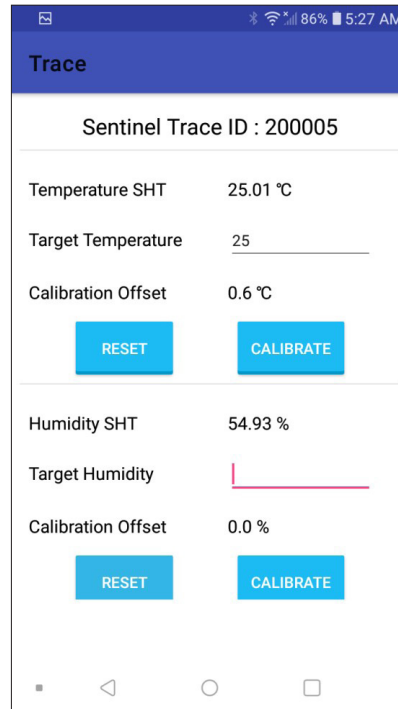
86% 5:27 AM

Trace

Sentinel Trace ID : 200005

Temperature SHT 25.01 ℃

Target Temperature 25

Calibration Offset 0.6 ℃

RESET CALIBRATE

Humidity SHT 54.93 %

Target Humidity

Calibration Offset 0.0 %

RESET CALIBRATE